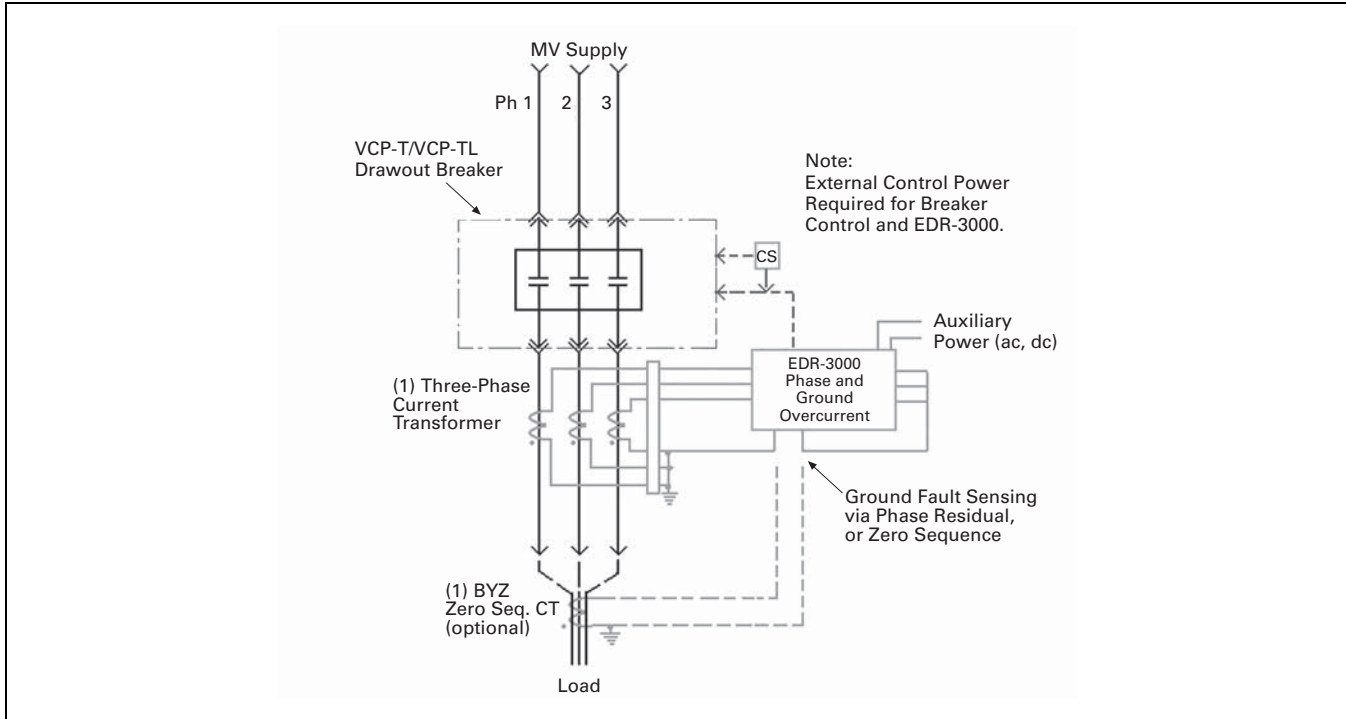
MV Supply

Ph 1 2 3

VCP-T/VCP-TL Drawout Breaker

Note:
External Control Power Required for Breaker Control and EDR-3000.

CS

Auxiliary Power (ac, dc)

EDR-3000 Phase and Ground Overcurrent

(1) Three-Phase Current Transformer

Ground Fault Sensing via Phase Residual, or Zero Sequence

(1) BYZ Zero Seq. CT (optional)

Load